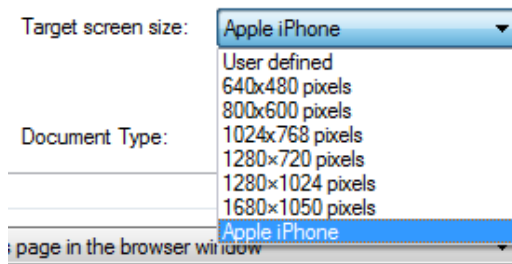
Target screen size: Apple iPhone

User defined
640x480 pixels
800x600 pixels
1024x768 pixels
1280×720 pixels
1280×1024 pixels
1680×1050 pixels
Apple iPhone

Document Type:

s page in the browser window